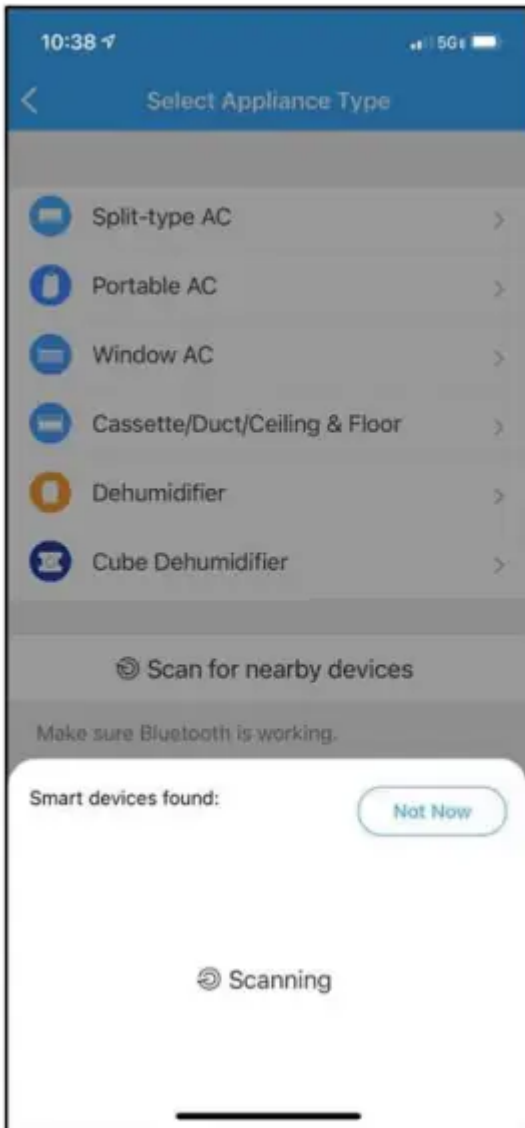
10:38

5G

Select Appliance Type

Split-type AC

Portable AC

Window AC

Cassette/Duct/Ceiling & Floor

Dehumidifier

Cube Dehumidifier

Scan for nearby devices

Make sure Bluetooth is working.

Smart devices found:

Not Now

Scanning